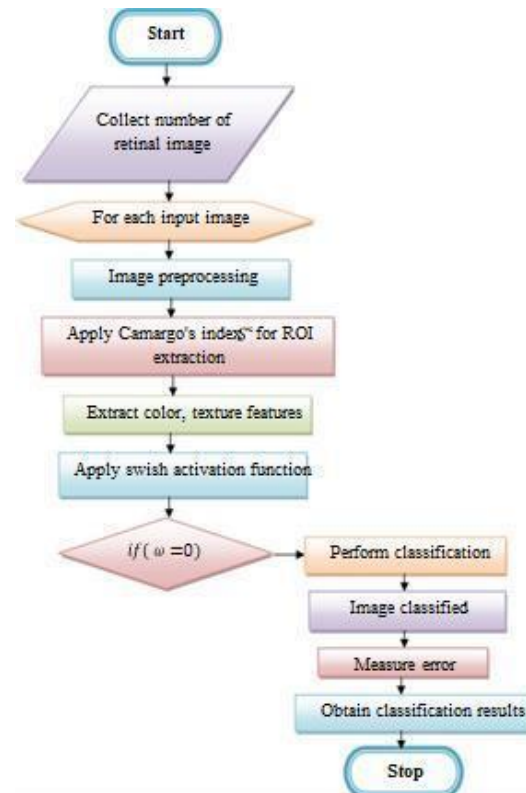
Start

Collect number of retinal image

For each input image

Image preprocessing

Apply Camargo's index for ROI extraction

Extract color, texture features

Apply swish activation function

$if\ (\omega = 0)$

Perform classification

Image classified

Measure error

Obtain classification results

Stop